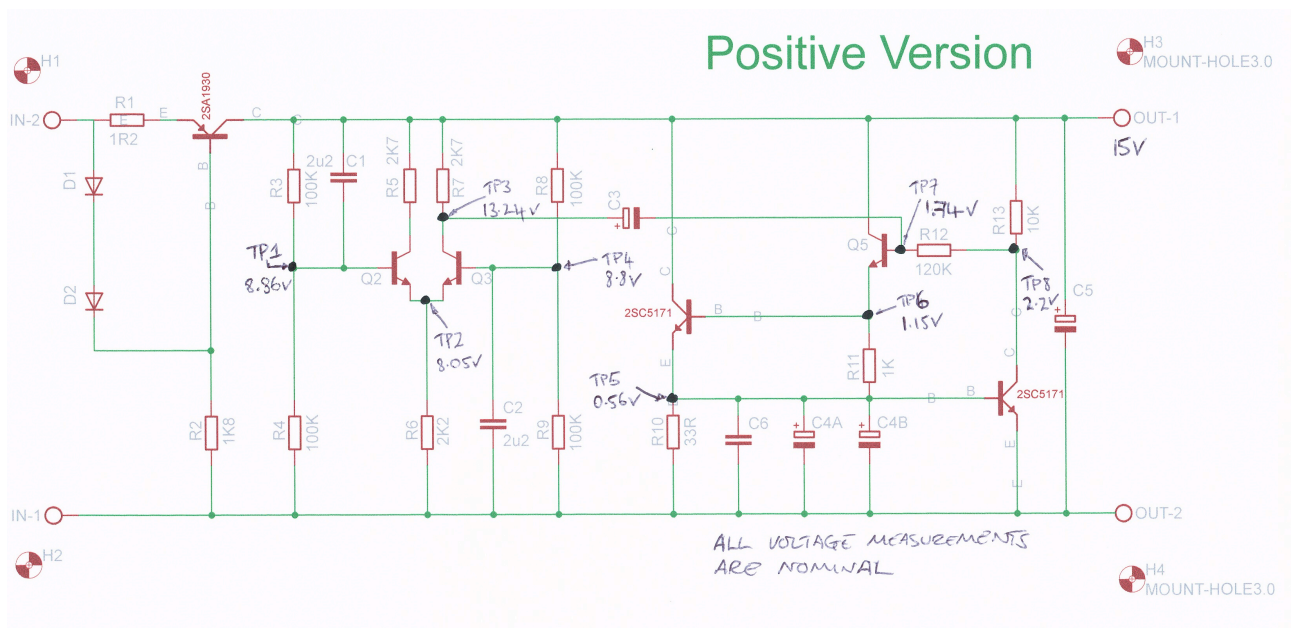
Positive Version

H1

H3
MOUNT-HOLE3.0

IN-2
R1
1R2
E
2SA1930
C
B
B
OUT-1
15V

D1
D2

R3
100K
2u2
C1
R5
2K7
R7
2K7
TP3
13.24v
R8
100K
C3
+
C
TP7
1.74v
R13
10K

TP1
8.86v
Q2
Q3
TP4
8.8v
Q5
R12
120K
TP8
2.2v
C5

2SC5171
B
B
TP6
1.15v
C
TP2
8.05v
E
R11
1K
C

TP5
0.56v
B
2SC5171
R2
1K8
R4
100K
R6
2K2
C2
2u2
R9
100K
R10
33R
C6
C4A
C4B
E
E

IN-1
OUT-2

H2
ALL VOLTAGE MEASUREMENTS
ARE NOMINAL

H4
MOUNT-HOLE3.0